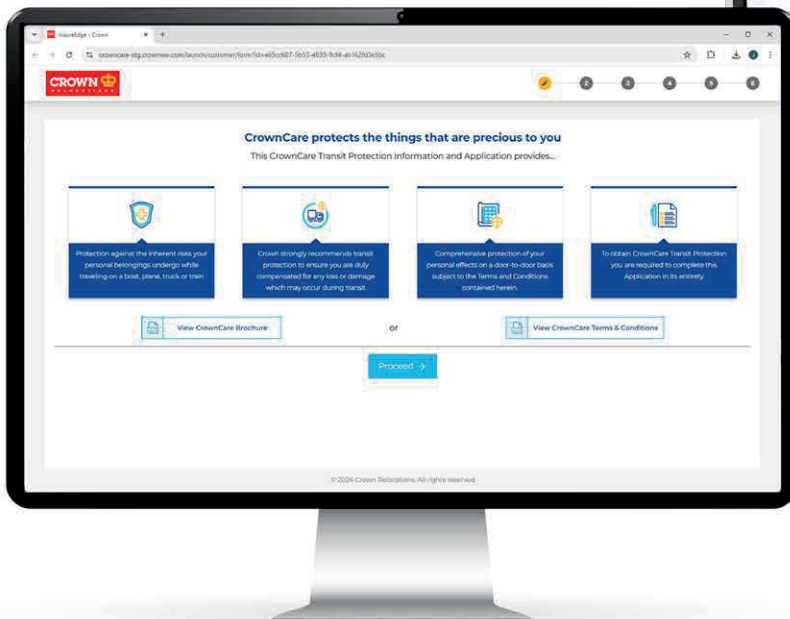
InsureEdge - Crown

crowncare-stg.crownww.com/launch/customer/form?id=e65c607-5b53-4835-9df4-ab7f2fd3e56c

CROWN
RELOCATIONS

2 3 4 5 6

CrownCare protects the things that are precious to you

This CrownCare Transit Protection Information and Application provides...

Protection against the inherent risks your personal belongings undergo while traveling on a boat, plane, truck or train

Crown strongly recommends transit protection to ensure you are duly compensated for any loss or damage which may occur during transit

Comprehensive protection of your personal effects on a door-to-door basis subject to the Terms and Conditions contained herein.

To obtain CrownCare Transit Protection you are required to complete this Application in its entirety

View CrownCare Brochure

or

View CrownCare Terms & Conditions

Proceed →

© 2024 Crown Relocations. All rights reserved